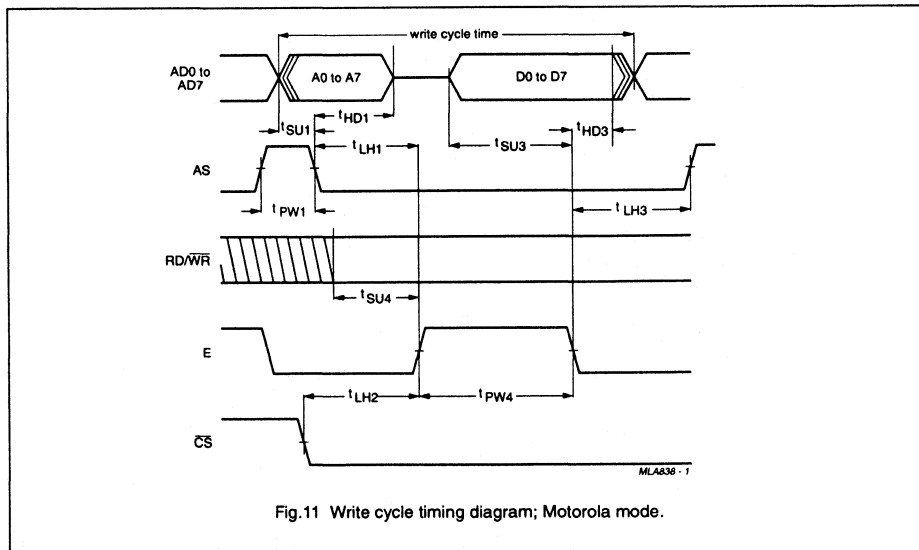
write cycle time

AD0 to AD7

A0 to A7

D0 to D7

$t_{SU1}$

$t_{HD1}$

$t_{LH1}$

$t_{SU3}$

$t_{HD3}$

AS

$t_{PW1}$

$t_{LH3}$

RD/$\overline{WR}$

$t_{SU4}$

E

$t_{LH2}$

$t_{PW4}$

$\overline{CS}$

MLA838 - 1

Fig.11 Write cycle timing diagram; Motorola mode.